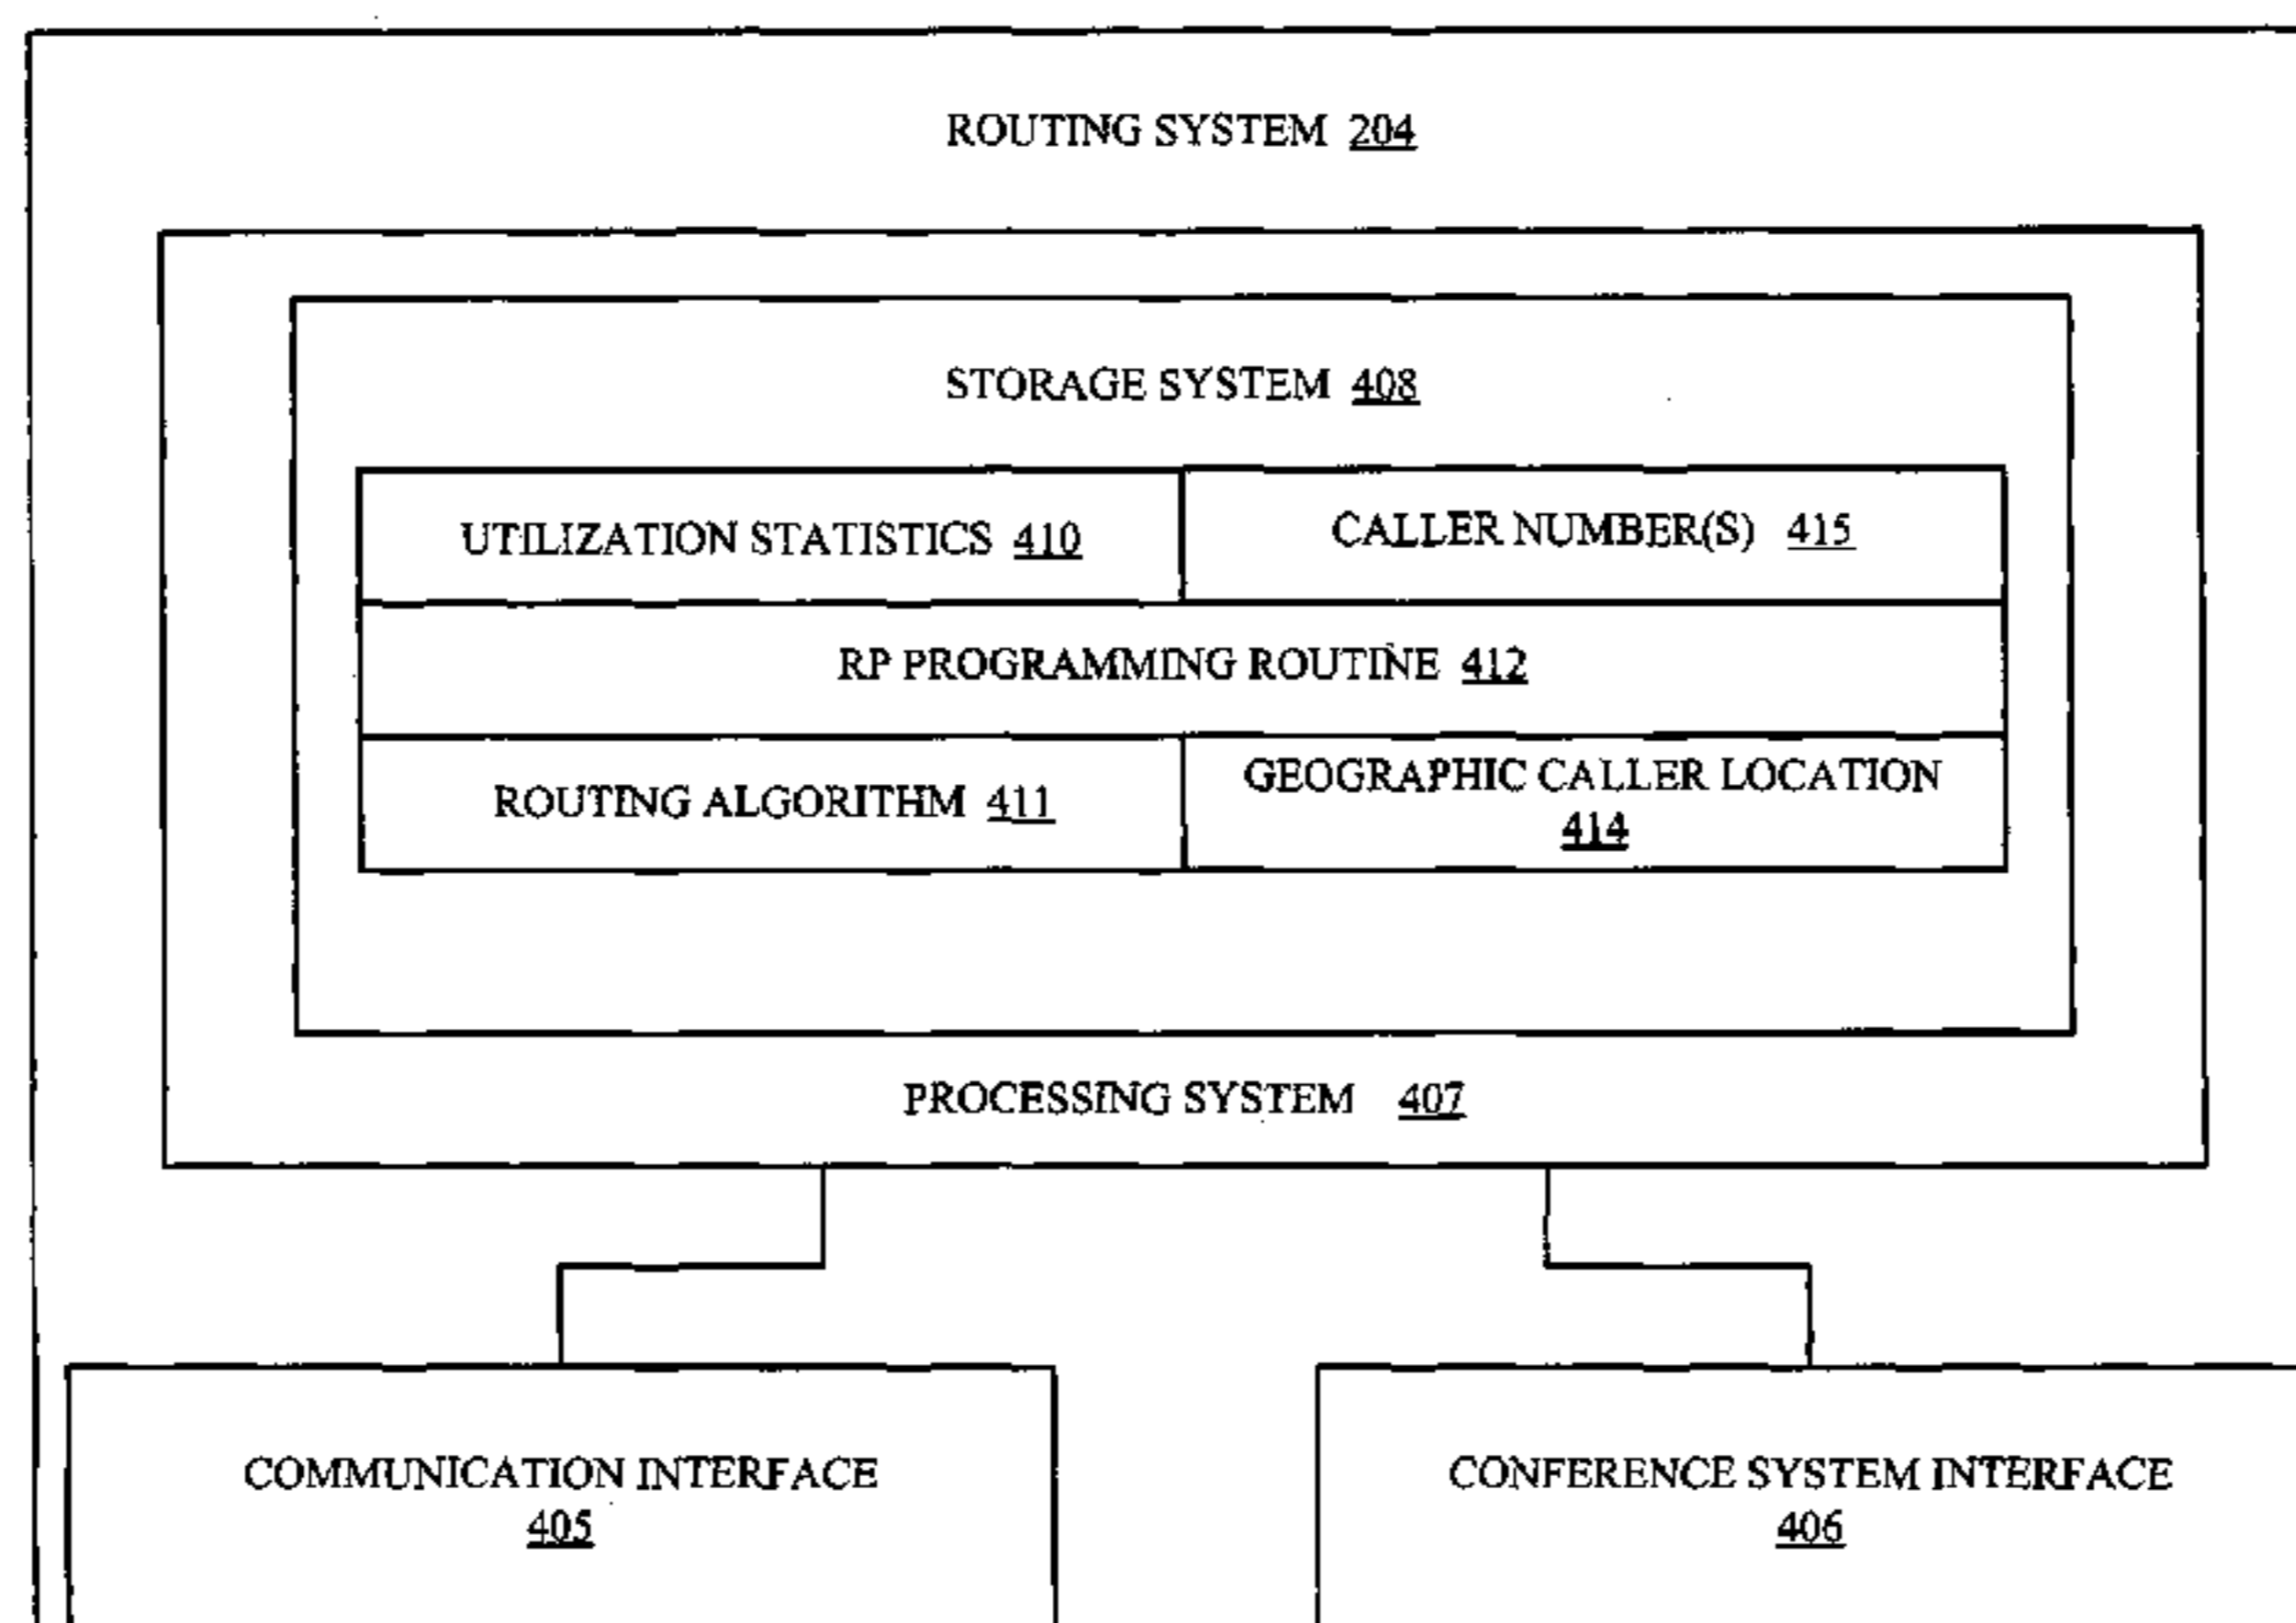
ROUTING SYSTEM 204

STORAGE SYSTEM 408

UTILIZATION STATISTICS 410

CALLER NUMBER(S) 415

RP PROGRAMMING ROUTINE 412

ROUTING ALGORITHM 411

GEOGRAPHIC CALLER LOCATION 414

PROCESSING SYSTEM 407

COMMUNICATION INTERFACE 405

CONFERENCE SYSTEM INTERFACE 406